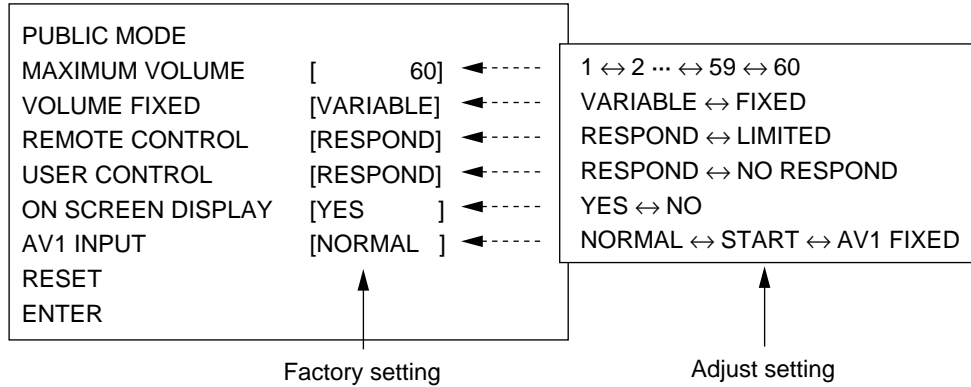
PUBLIC MODE
MAXIMUM VOLUME [ 60]
VOLUME FIXED [VARIABLE]
REMOTE CONTROL [RESPOND]
USER CONTROL [RESPOND]
ON SCREEN DISPLAY [YES ]
AV1 INPUT [NORMAL ]
RESET
ENTER

$1 \leftrightarrow 2 \cdots \leftrightarrow 59 \leftrightarrow 60$
VARIABLE $\leftrightarrow$ FIXED
RESPOND $\leftrightarrow$ LIMITED
RESPOND $\leftrightarrow$ NO RESPOND
YES $\leftrightarrow$ NO
NORMAL $\leftrightarrow$ START $\leftrightarrow$ AV1 FIXED

Factory setting

Adjust setting